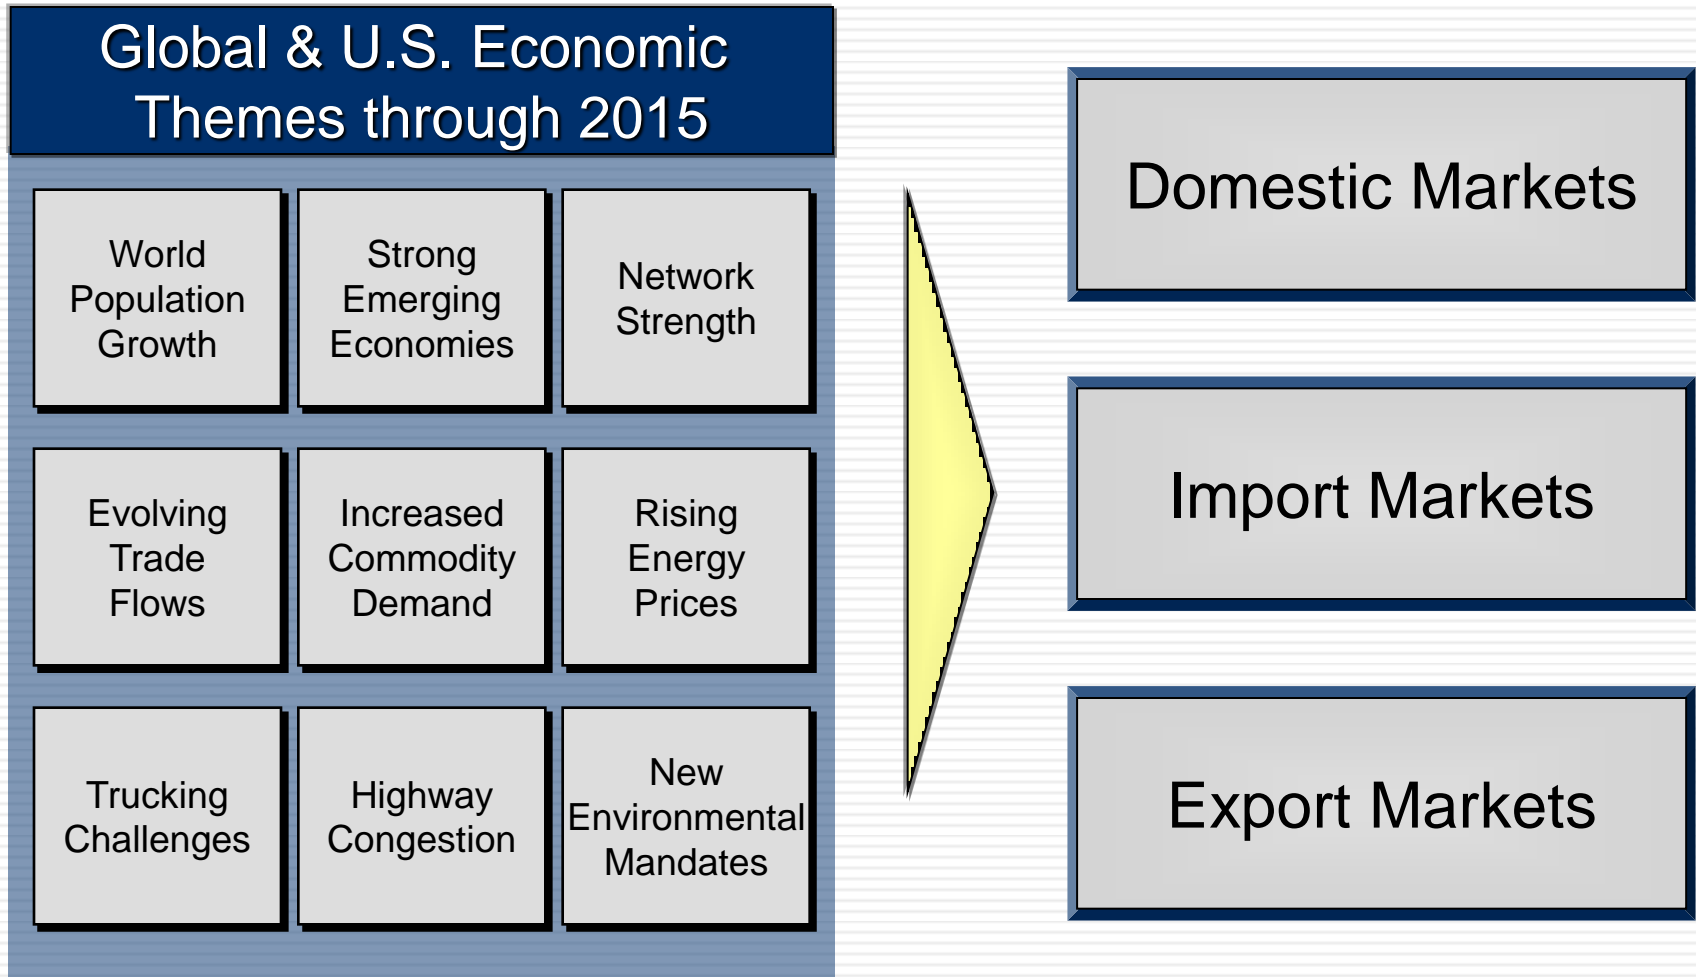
Global & U.S. Economic Themes through 2015

World Population Growth

Strong Emerging Economies

Network Strength

Evolving Trade Flows

Increased Commodity Demand

Rising Energy Prices

Trucking Challenges

Highway Congestion

New Environmental Mandates

Domestic Markets

Import Markets

Export Markets